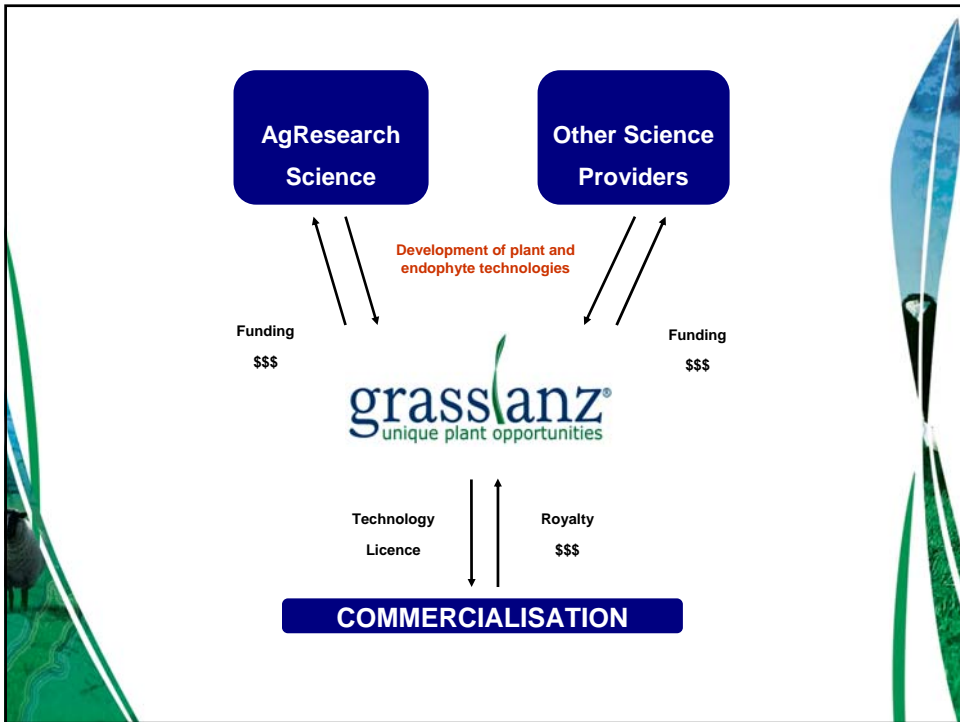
AgResearch Science

Other Science Providers

Development of plant and endophyte technologies

Funding

$$$

Funding

$$$

grasslanz®
unique plant opportunities

Technology

Licence

Royalty

$$$

COMMERCIALISATION